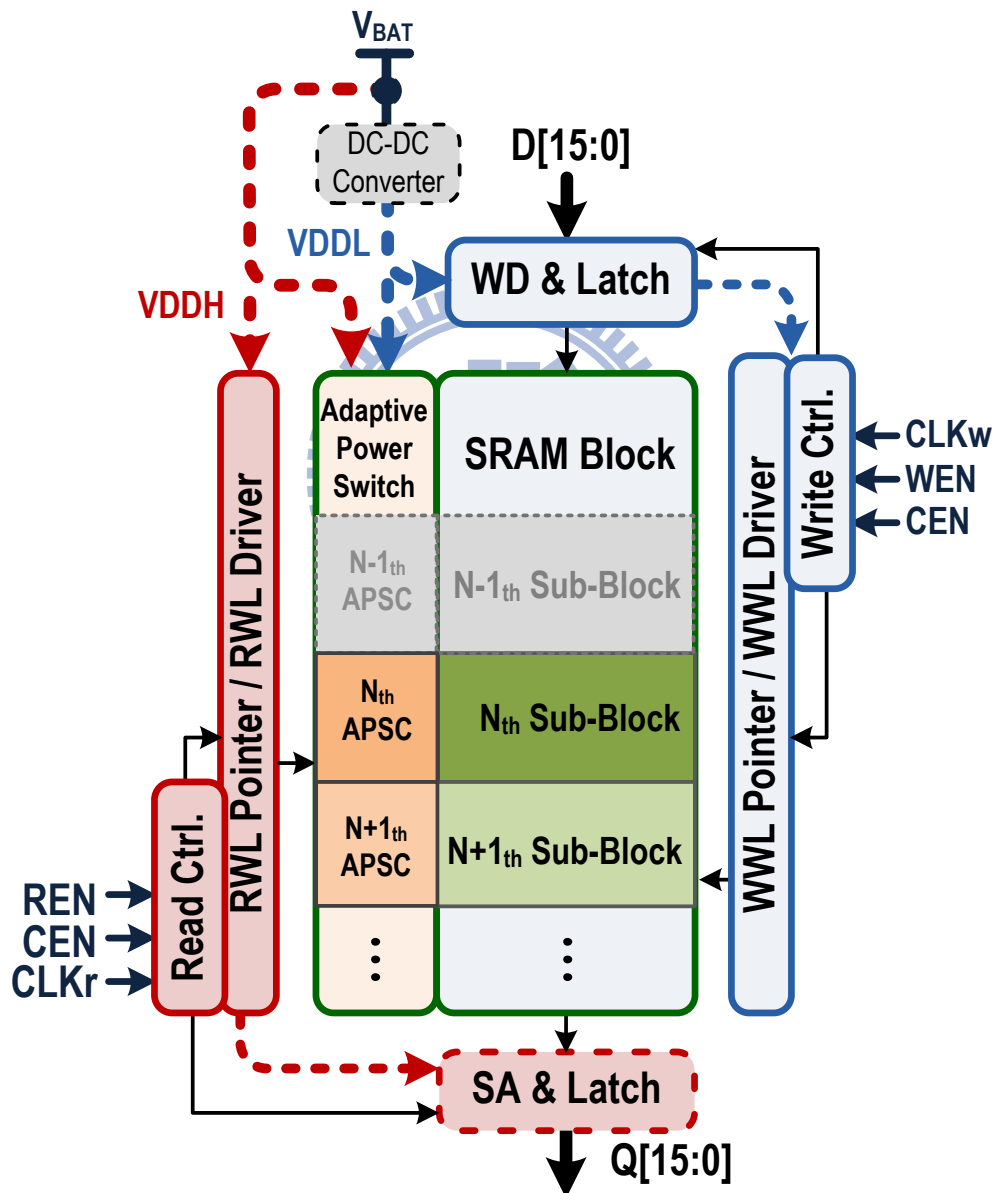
$V_{BAT}$

DC-DC Converter

D[15:0]

VDDL

VDDH

WD & Latch

Adaptive Power Switch

SRAM Block

RWL Pointer / RWL Driver

WWL Pointer / WWL Driver

Write Ctrl.

CLKw

WEN

CEN

N-$1_{th}$ APSC

N-$1_{th}$ Sub-Block

$N_{th}$ APSC

$N_{th}$ Sub-Block

N+$1_{th}$ APSC

N+$1_{th}$ Sub-Block

Read Ctrl.

REN

CEN

CLKr

⋮

⋮

SA & Latch

Q[15:0]